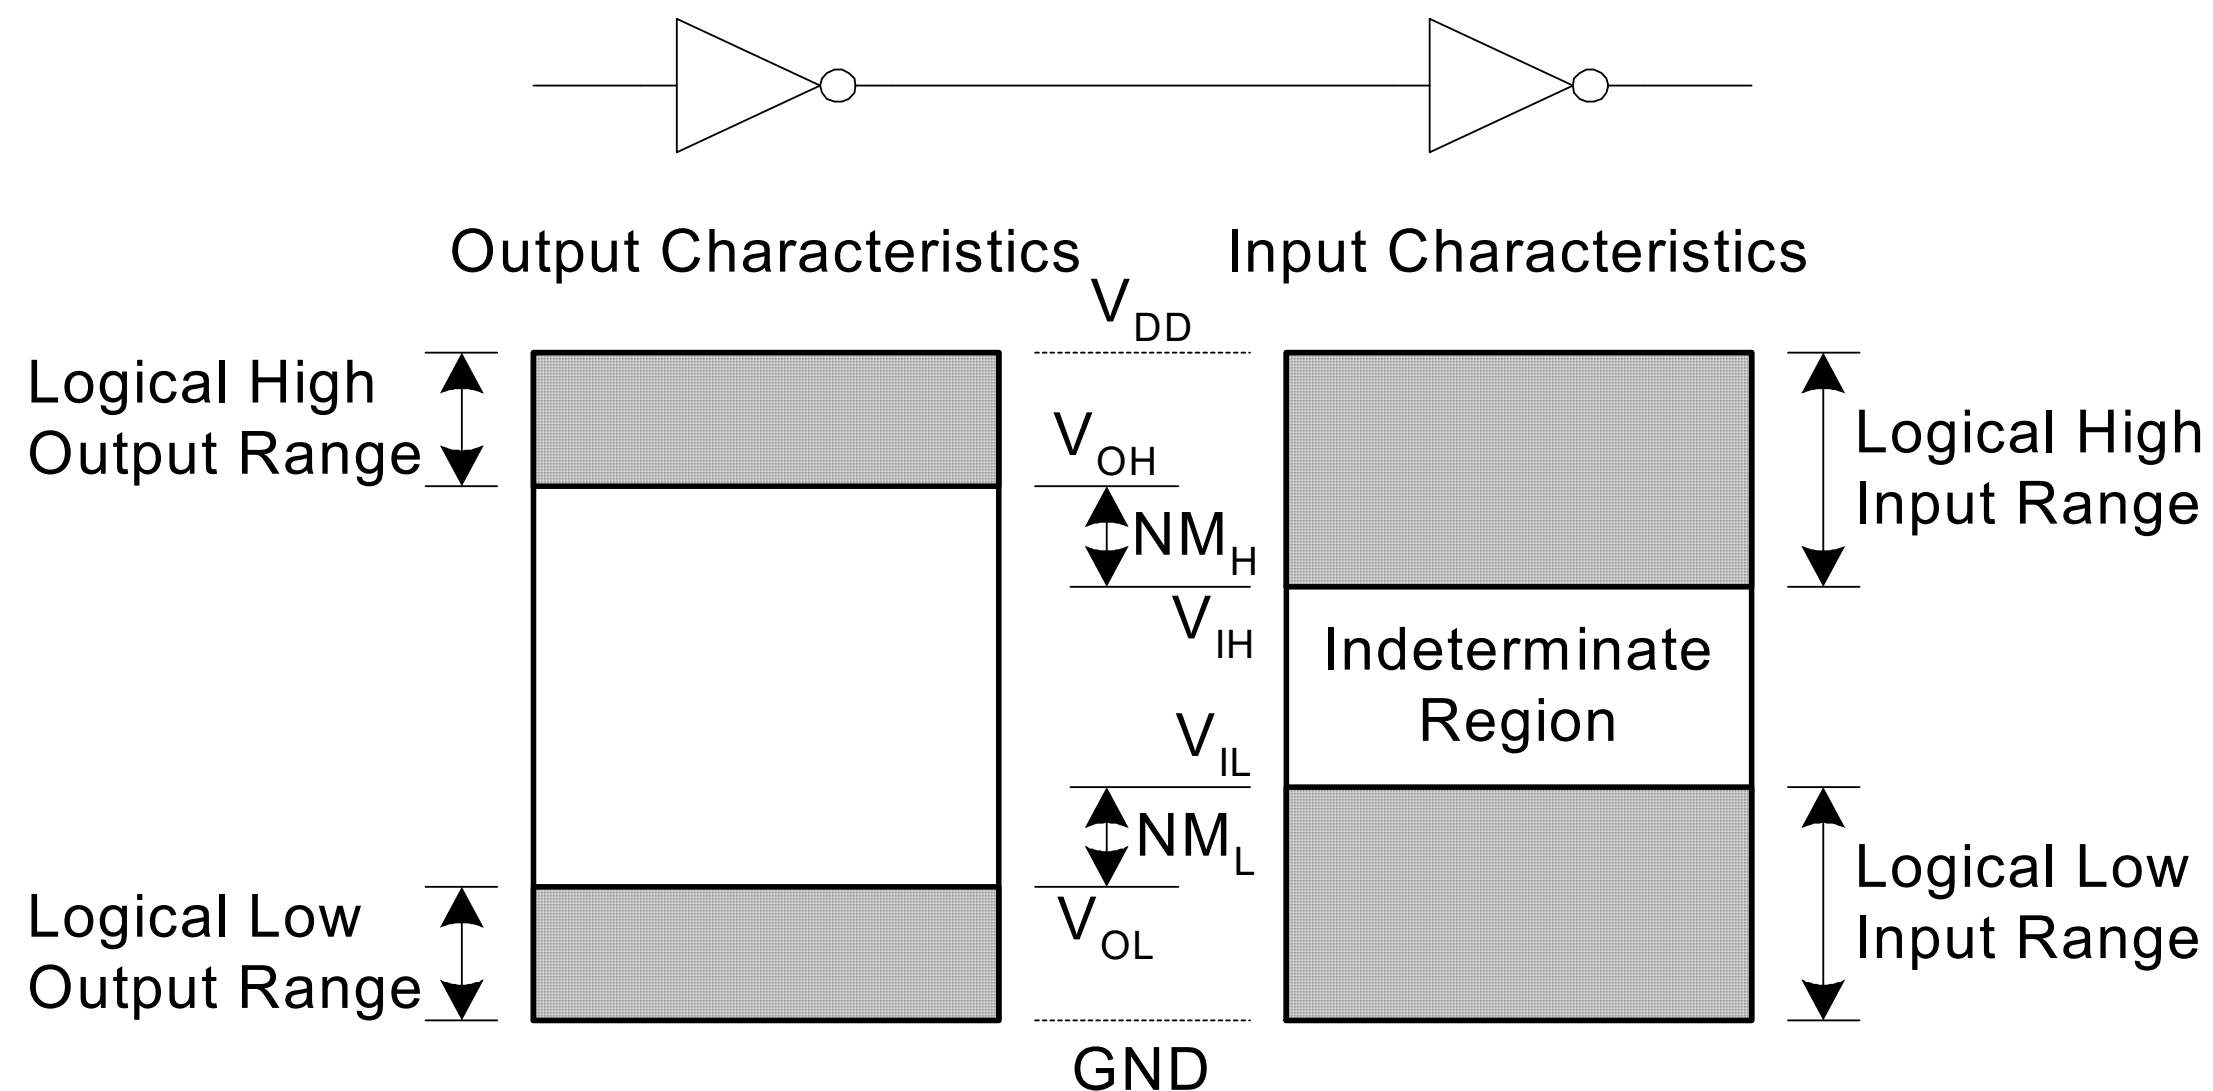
Output Characteristics

Input Characteristics

$V_{DD}$

Logical High Output Range

$V_{OH}$

$NM_H$

$V_{IH}$

Logical High Input Range

Indeterminate Region

$V_{IL}$

$NM_L$

$V_{OL}$

Logical Low Output Range

Logical Low Input Range

GND